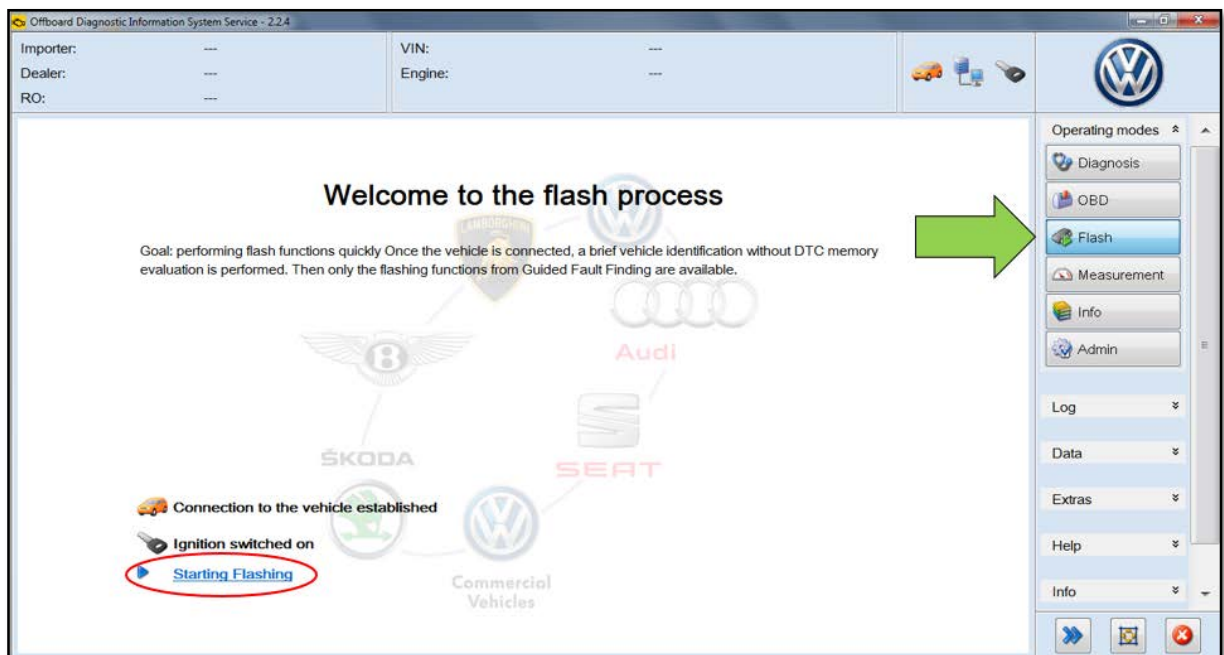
Offboard Diagnostic Information System Service - 2.2.4

Importer: ---
Dealer: ---
RO: ---

VIN: ---
Engine: ---

Operating modes
Diagnosis
OBD
Flash
Measurement
Info
Admin

Log
Data
Extras
Help
Info

Welcome to the flash process

Goal: performing flash functions quickly Once the vehicle is connected, a brief vehicle identification without DTC memory evaluation is performed. Then only the flashing functions from Guided Fault Finding are available.

LAMBORGHINI
Audi
ŠKODA
SEAT
Commercial Vehicles

Connection to the vehicle established
Ignition switched on
Starting Flashing